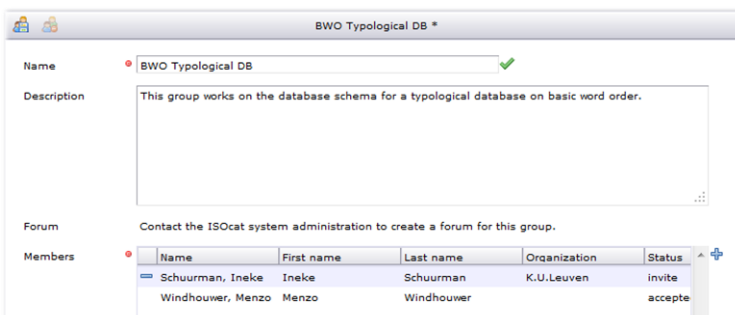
BWO Typological DB *

Name BWO Typological DB

Description This group works on the database schema for a typological database on basic word order.

Forum Contact the ISOcat system administration to create a forum for this group.

Members

| Name | First name | Last name | Organization | Status |
|---|---|---|---|---|
| Schuurman, Ineke | Ineke | Schuurman | K.U.Leuven | invite |
| Windhouwer, Menzo | Menzo | Windhouwer | | accepte |